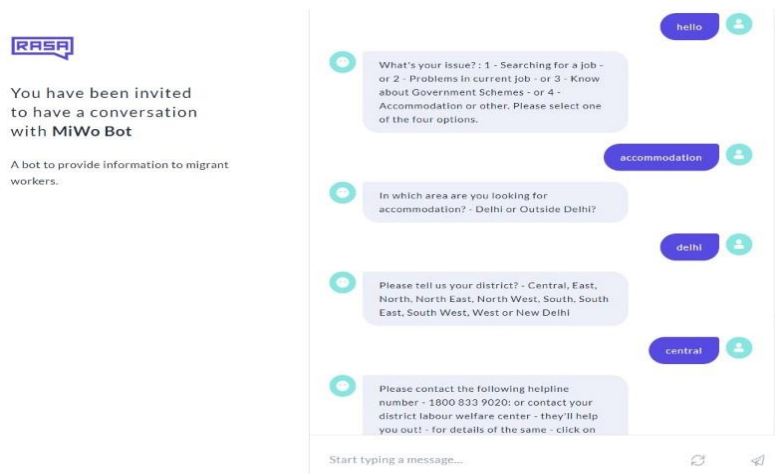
RASA

You have been invited to have a conversation with MiWo Bot

A bot to provide information to migrant workers.

hello

What's your issue? : 1 - Searching for a job - or 2 - Problems in current job - or 3 - Know about Government Schemes - or 4 - Accommodation or other. Please select one of the four options.

accommodation

In which area are you looking for accommodation? - Delhi or Outside Delhi?

delhi

Please tell us your district? - Central, East, North, North East, North West, South, South East, South West, West or New Delhi

central

Please contact the following helpline number - 1800 833 9020: or contact your district labour welfare center - they'll help you out! - for details of the same - click on

Start typing a message...